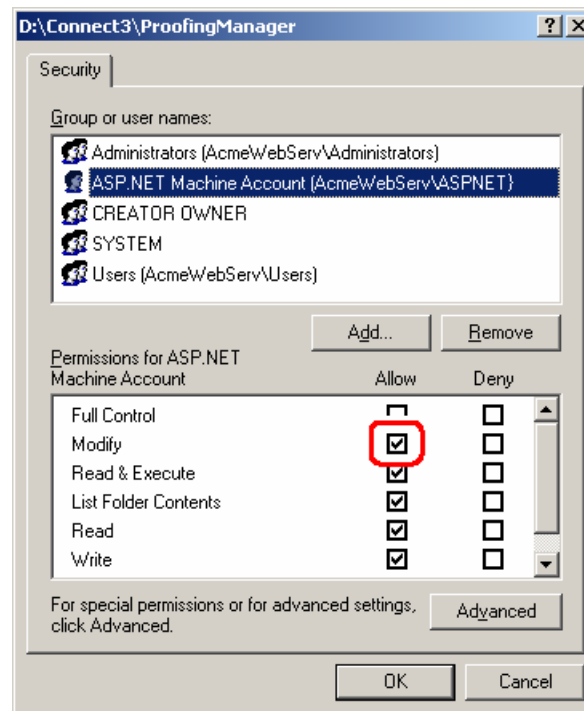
D:\Connect3\ProofingManager

?

Security

Group or user names:

Administrators (AcmeWebServ\Administrators)
ASP.NET Machine Account (AcmeWebServ\ASPNET)
CREATOR OWNER
SYSTEM
Users (AcmeWebServ\Users)

Add...
Remove

Permissions for ASP.NET Machine Account

| | Allow | Deny |
|---|---|---|
| Full Control | ☐ | ☐ |
| Modify | ☑ | ☐ |
| Read & Execute | ☑ | ☐ |
| List Folder Contents | ☑ | ☐ |
| Read | ☑ | ☐ |
| Write | ☑ | ☐ |

For special permissions or for advanced settings, click Advanced.

Advanced

OK
Cancel